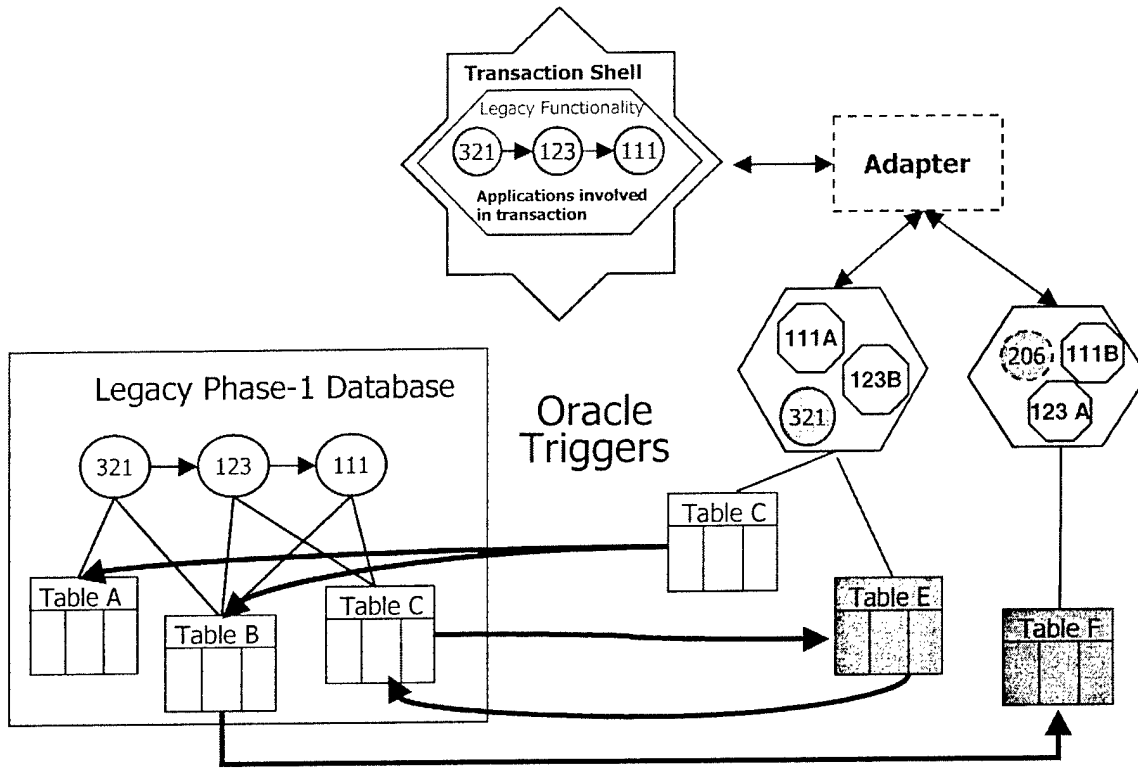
Transaction Shell

Legacy Functionality

321

123

111

Applications involved in transaction

Adapter

111A

123B

321

206

111B

123 A

Legacy Phase-1 Database

Oracle Triggers

321

123

111

Table C

Table A

Table B

Table C

Table E

Table F